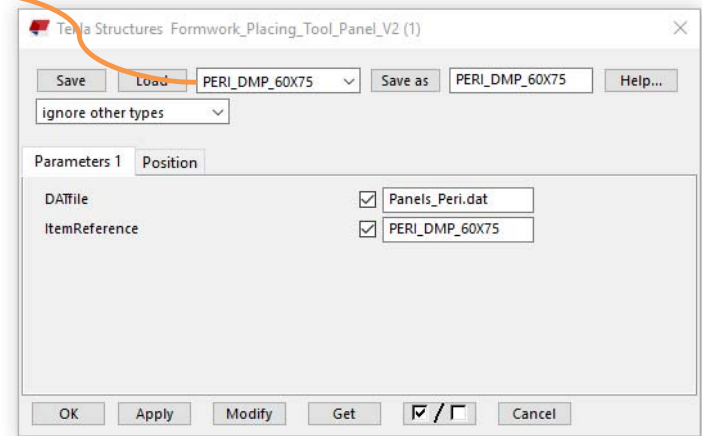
Tekla Structures Formwork_Placing_Tool_Panel_V2 (1)

Save Load PERI_DMP_60X75 Save as PERI_DMP_60X75 Help...

ignore other types

Parameters 1 Position

DATfile Panels_Peri.dat

ItemReference PERI_DMP_60X75

OK Apply Modify Get Cancel